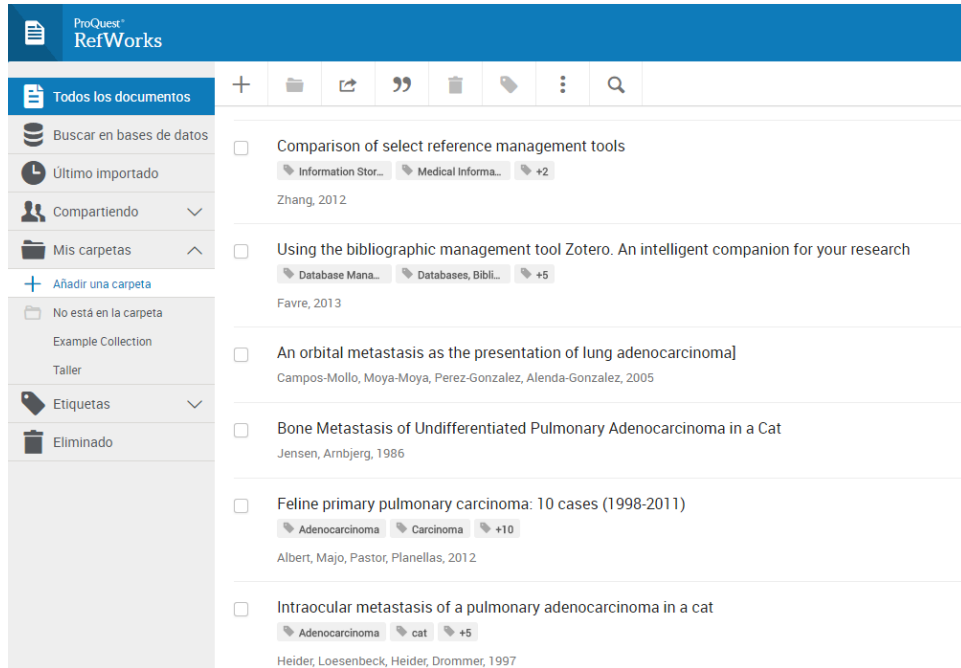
ProQuest®
RefWorks

Todos los documentos
Buscar en bases de datos
Último importado
Compartiendo
Mis carpetas
Añadir una carpeta
No está en la carpeta
Example Collection
Taller
Etiquetas
Eliminado

Comparison of select reference management tools
Information Stor... Medical Informa... +2
Zhang, 2012

Using the bibliographic management tool Zotero. An intelligent companion for your research
Database Mana... Databases, Bibli... +5
Favre, 2013

An orbital metastasis as the presentation of lung adenocarcinoma]
Campos-Mollo, Moya-Moya, Perez-Gonzalez, Alenda-Gonzalez, 2005

Bone Metastasis of Undifferentiated Pulmonary Adenocarcinoma in a Cat
Jensen, Arnbjerg, 1986

Feline primary pulmonary carcinoma: 10 cases (1998-2011)
Adenocarcinoma Carcinoma +10
Albert, Majo, Pastor, Planellas, 2012

Intraocular metastasis of a pulmonary adenocarcinoma in a cat
Adenocarcinoma cat +5
Heider, Loesenbeck, Heider, Drommer, 1997